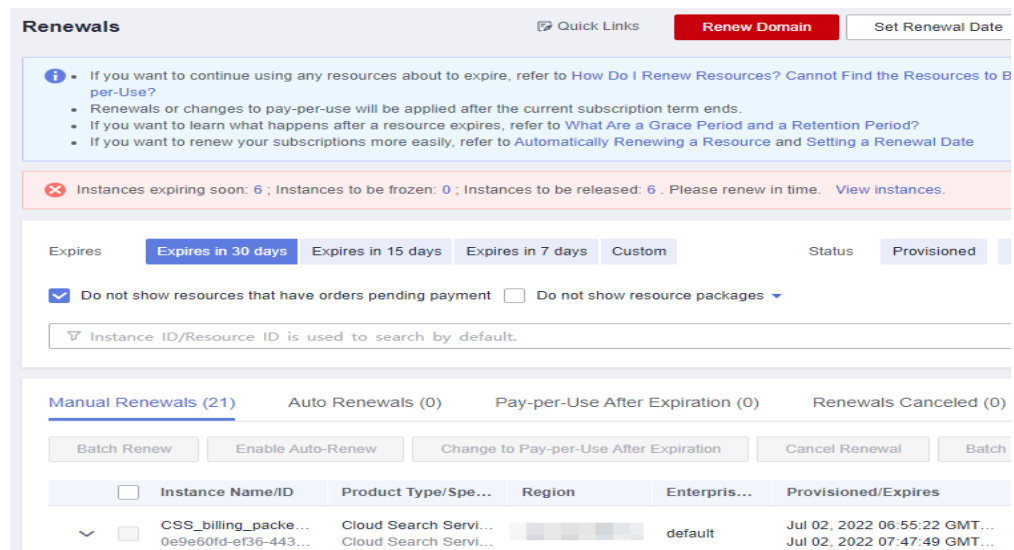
Renewals

Quick Links

Renew Domain

Set Renewal Date

• If you want to continue using any resources about to expire, refer to How Do I Renew Resources? Cannot Find the Resources to B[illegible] per-Use?
• Renewals or changes to pay-per-use will be applied after the current subscription term ends.
• If you want to learn what happens after a resource expires, refer to What Are a Grace Period and a Retention Period?
• If you want to renew your subscriptions more easily, refer to Automatically Renewing a Resource and Setting a Renewal Date

Instances expiring soon: 6 ; Instances to be frozen: 0 ; Instances to be released: 6 . Please renew in time. View instances.

Expires | Expires in 30 days | Expires in 15 days | Expires in 7 days | Custom

Status | Provisioned

Do not show resources that have orders pending payment

Do not show resource packages

Instance ID/Resource ID is used to search by default.

Manual Renewals (21) | Auto Renewals (0) | Pay-per-Use After Expiration (0) | Renewals Canceled (0)

Batch Renew | Enable Auto-Renew | Change to Pay-per-Use After Expiration | Cancel Renewal | Batch

| | Instance Name/ID | Product Type/Spe... | Region | Enterpris... | Provisioned/Expires |
|---|---|---|---|---|---|
| | CSS_billing_packe... 0e9e60fd-ef36-443... | Cloud Search Servi... Cloud Search Servi... | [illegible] | default | Jul 02, 2022 06:55:22 GMT... Jul 02, 2022 07:47:49 GMT... |